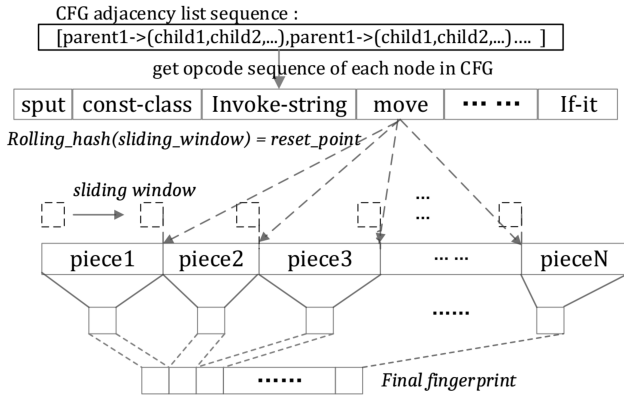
CFG adjacency list sequence :

[parent1->(child1,child2,...),parent1->(child1,child2,...) .... ]

get opcode sequence of each node in CFG

| sput | const-class | Invoke-string | move | ··· ··· | If-it |
|---|---|---|---|---|---|

*Rolling_hash(sliding_window) = reset_point*

*sliding window*

...
...

| piece1 | piece2 | piece3 | ··· ··· | pieceN |
|---|---|---|---|---|

......

......

*Final fingerprint*